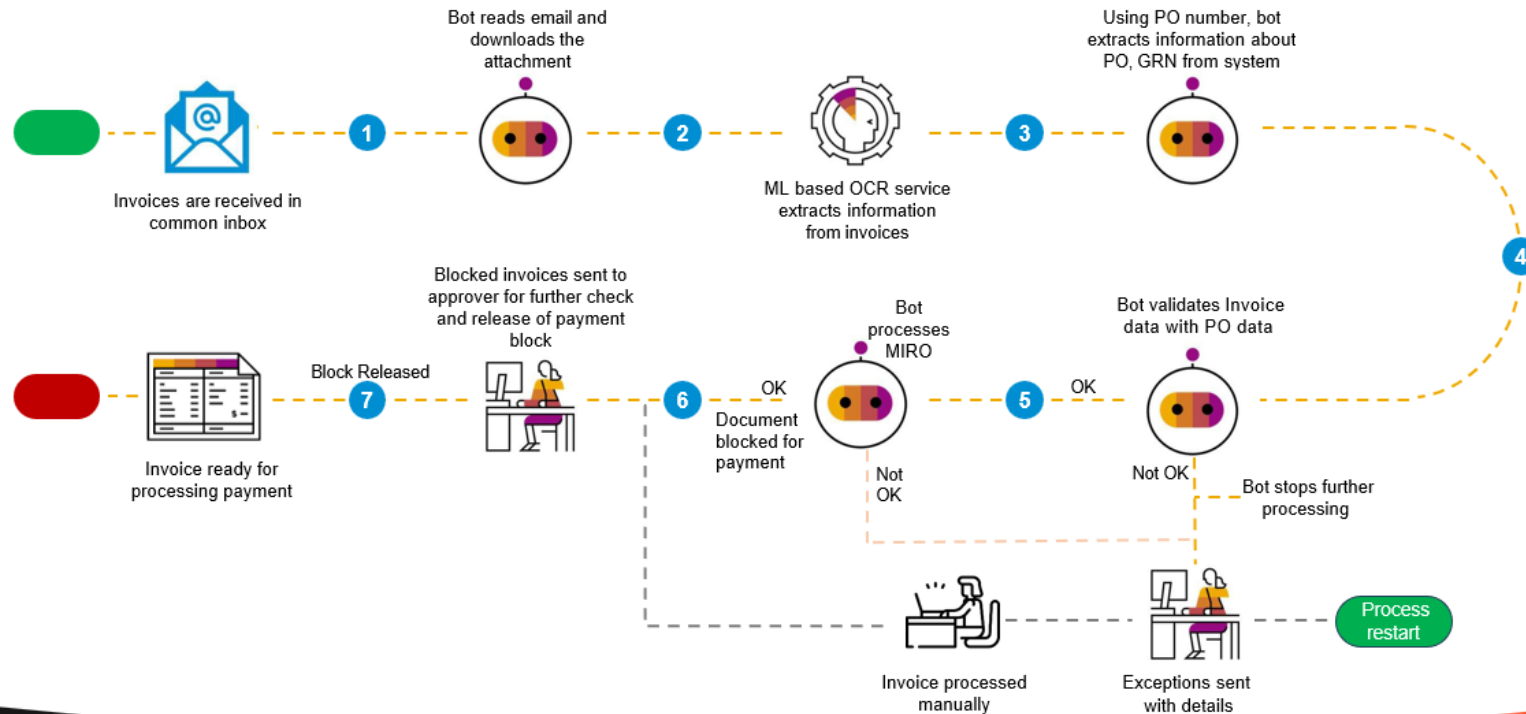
Bot reads email and downloads the attachment

Using PO number, bot extracts information about PO, GRN from system

1

2

3

4

Invoices are received in common inbox

ML based OCR service extracts information from invoices

Blocked invoices sent to approver for further check and release of payment block

Bot processes MIRO

Bot validates Invoice data with PO data

Block Released

7

6

OK

5

OK

Document blocked for payment

Not OK

Not OK

Bot stops further processing

Invoice ready for processing payment

$

Process restart

Invoice processed manually

Exceptions sent with details